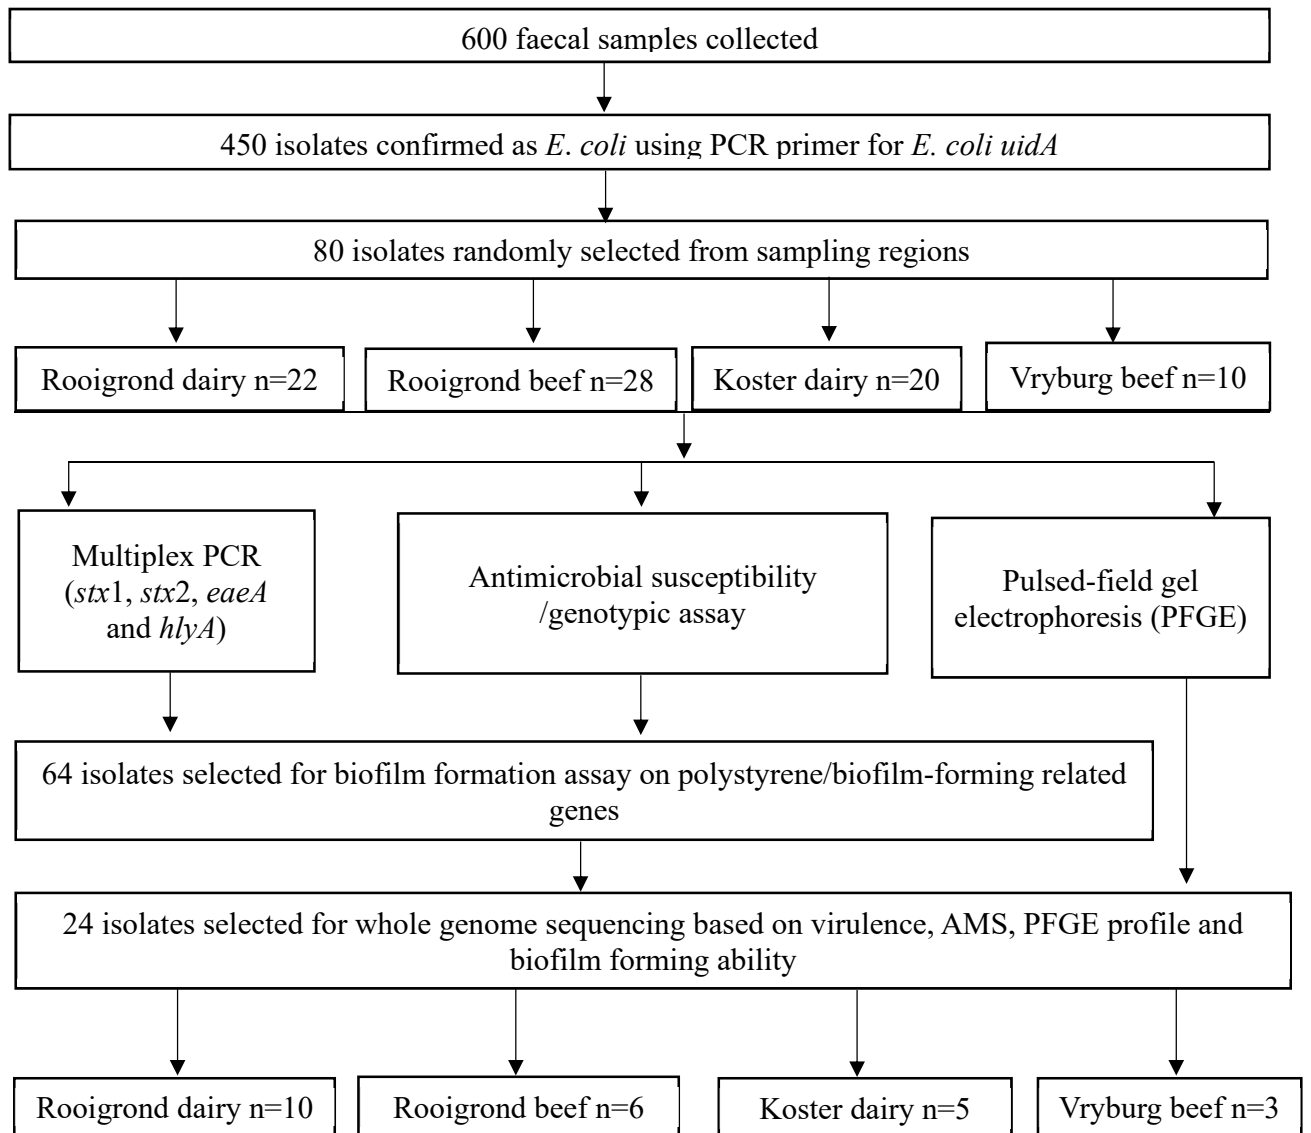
600 faecal samples collected

450 isolates confirmed as E. coli using PCR primer for E. coli uidA

80 isolates randomly selected from sampling regions

Rooigrond dairy n=22

Rooigrond beef n=28

Koster dairy n=20

Vryburg beef n=10

Multiplex PCR (stx1, stx2, eaeA and hlyA)

Antimicrobial susceptibility /genotypic assay

Pulsed-field gel electrophoresis (PFGE)

64 isolates selected for biofilm formation assay on polystyrene/biofilm-forming related genes

24 isolates selected for whole genome sequencing based on virulence, AMS, PFGE profile and biofilm forming ability

Rooigrond dairy n=10

Rooigrond beef n=6

Koster dairy n=5

Vryburg beef n=3